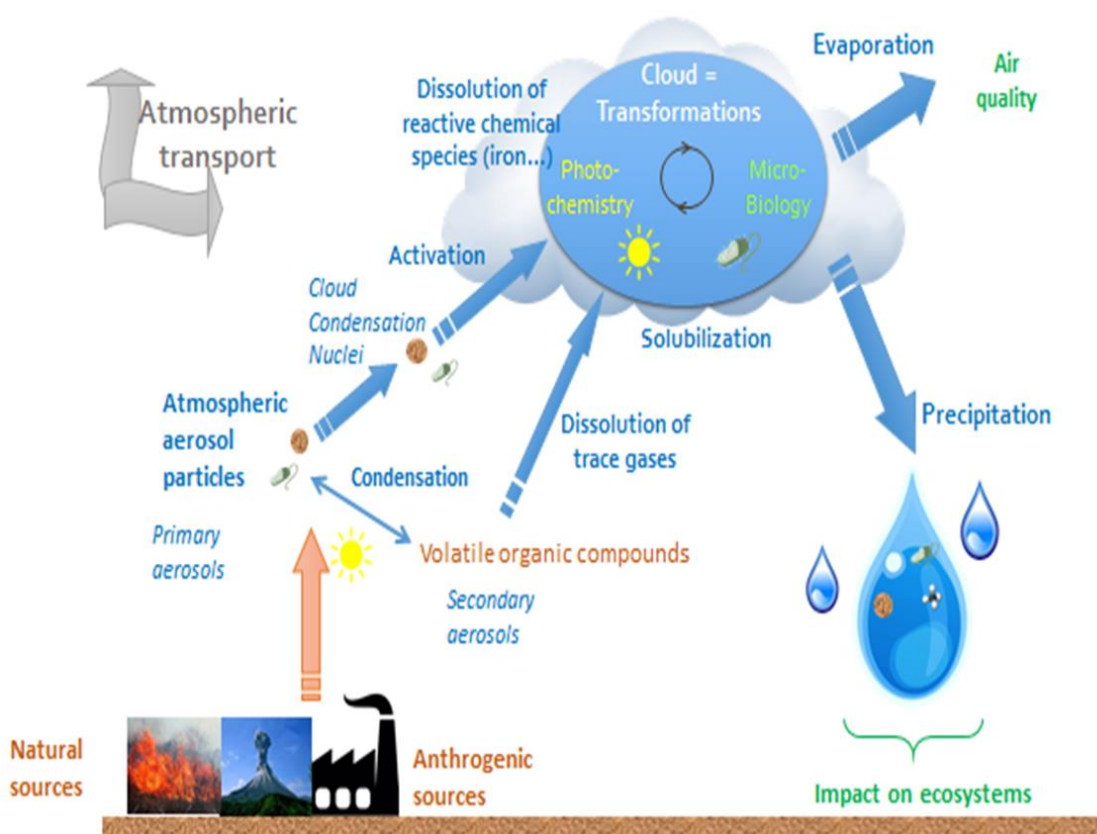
Atmospheric transport

Dissolution of reactive chemical species (iron...)

Cloud = Transformations

Photo-chemistry

Micro-Biology

Evaporation

Air quality

Activation

Cloud Condensation Nuclei

Solubilization

Atmospheric aerosol particles

Dissolution of trace gases

Precipitation

Condensation

Primary aerosols

Volatile organic compounds

Secondary aerosols

Natural sources

Anthrogenic sources

Impact on ecosystems